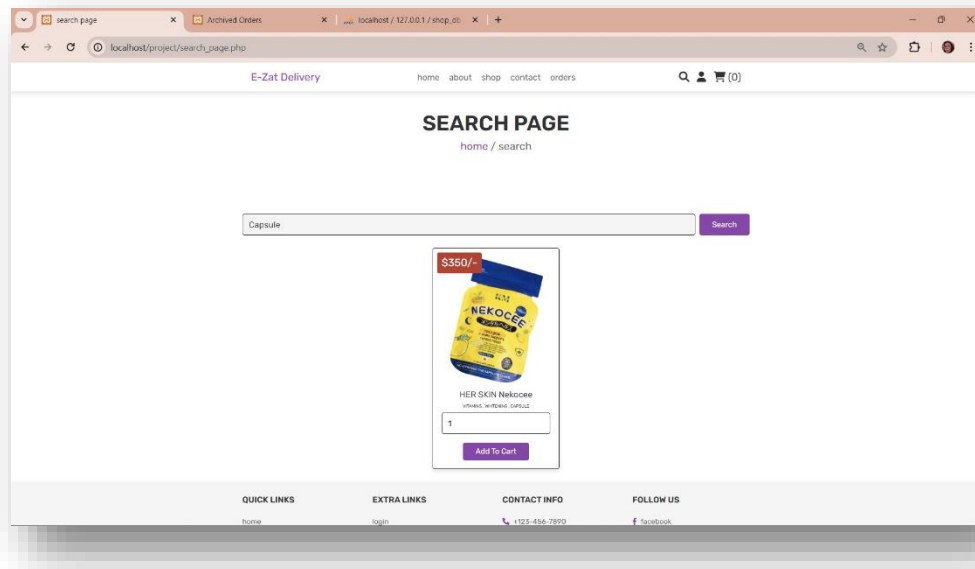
search page | Archived Orders | localhost / 127.0.0.1 / shop_db

localhost/project/search_page.php

E-Zat Delivery

home about shop contact orders

(0)

SEARCH PAGE

home / search

Capsule

Search

$350/-

NEKOCEE

HER SKIN Nekocee

VITAMINS, WHITENING, CAPSULE

1

Add To Cart

QUICK LINKS

home

EXTRA LINKS

login

CONTACT INFO

+123-456-7890

FOLLOW US

facebook